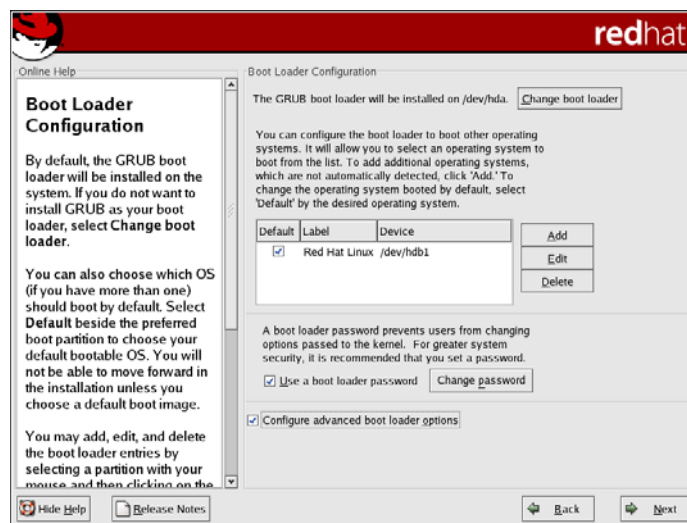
redhat

Online Help

Boot Loader Configuration

By default, the GRUB boot loader will be installed on the system. If you do not want to install GRUB as your boot loader, select Change boot loader.

You can also choose which OS (if you have more than one) should boot by default. Select Default beside the preferred boot partition to choose your default bootable OS. You will not be able to move forward in the installation unless you choose a default boot image.

You may add, edit, and delete the boot loader entries by selecting a partition with your mouse and then clicking on the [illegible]

Boot Loader Configuration

The GRUB boot loader will be installed on /dev/hda. Change boot loader

You can configure the boot loader to boot other operating systems. It will allow you to select an operating system to boot from the list. To add additional operating systems, which are not automatically detected, click 'Add.' To change the operating system booted by default, select 'Default' by the desired operating system.

| Default | Label | Device |
|---|---|---|
| ☑ | Red Hat Linux | /dev/hdb1 |

Add

Edit

Delete

A boot loader password prevents users from changing options passed to the kernel. For greater system security, it is recommended that you set a password.

☑ Use a boot loader password

Change password

☑ Configure advanced boot loader options

Hide Help

Release Notes

Back

Next